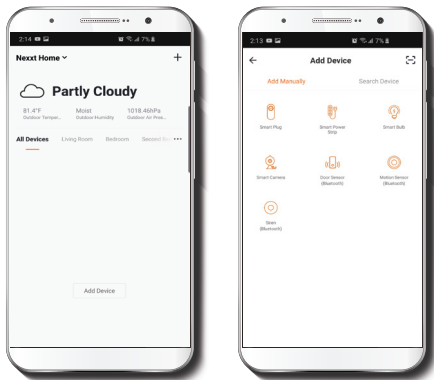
2:14 7%

Nexxt Home +

Partly Cloudy

81.4°F Outdoor Temper...

Moist Outdoor Humidity

1018.46hPa Outdoor Air Pres...

All Devices Living Room Bedroom Second Be ...

Add Device

2:13 7%

Add Device

Add Manually Search Device

Smart Plug

Smart Power Strip

Smart Bulb

Smart Camera

Door Sensor (Bluetooth)

Motion Sensor (Bluetooth)

Siren (Bluetooth)